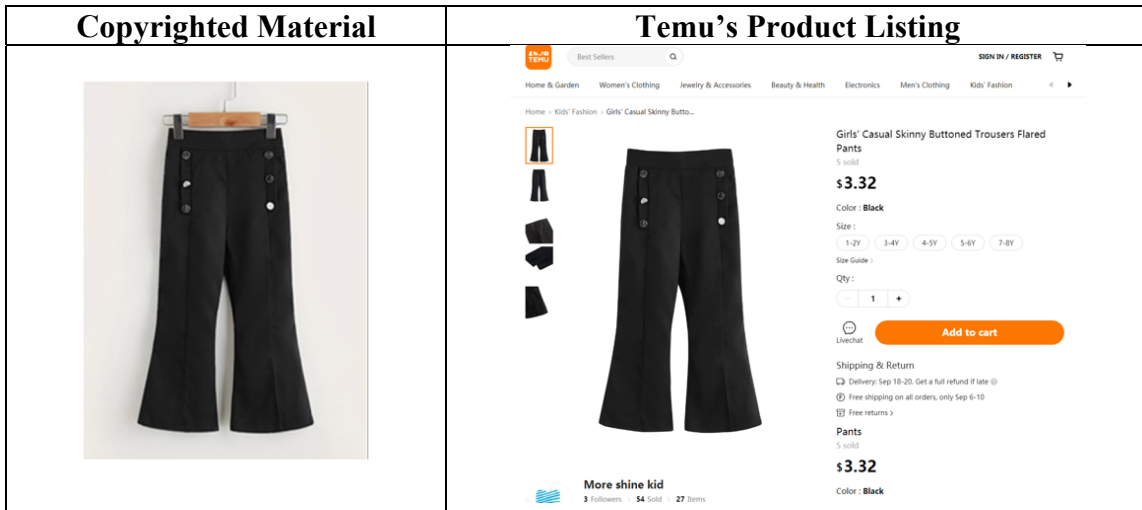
| Copyrighted Material | Temu's Product Listing |
|---|---|
| | TEMU Best Sellers SIGN IN / REGISTER Home & Garden Women's Clothing Jewelry & Accessories Beauty & Health Electronics Men's Clothing Kids' Fashion Home > Kids' Fashion > Girls' Casual Skinny Butto... Girls' Casual Skinny Buttoned Trousers Flared Pants 5 sold $3.32 Color : Black Size : 1-2Y 3-4Y 4-5Y 5-6Y 7-8Y Size Guide > Qty : 1 Livechat Add to cart Shipping & Return Delivery: Sep 18-20. Get a full refund if late Free shipping on all orders, only Sep 6-10 Free returns > Pants 5 sold $3.32 Color : Black More shine kid 3 Followers 54 Sold 27 Items |